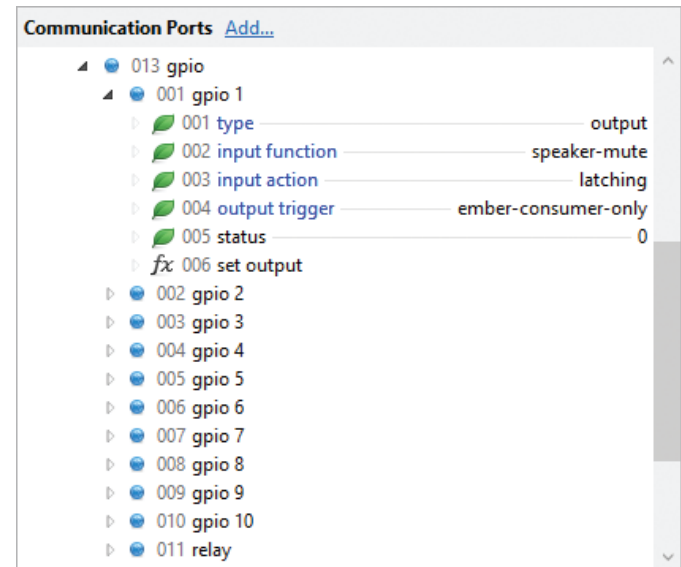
Communication Ports Add...

013 gpio
001 gpio 1
001 type output
002 input function speaker-mute
003 input action latching
004 output trigger ember-consumer-only
005 status 0
$fx$ 006 set output
002 gpio 2
003 gpio 3
004 gpio 4
005 gpio 5
006 gpio 6
007 gpio 7
008 gpio 8
009 gpio 9
010 gpio 10
011 relay